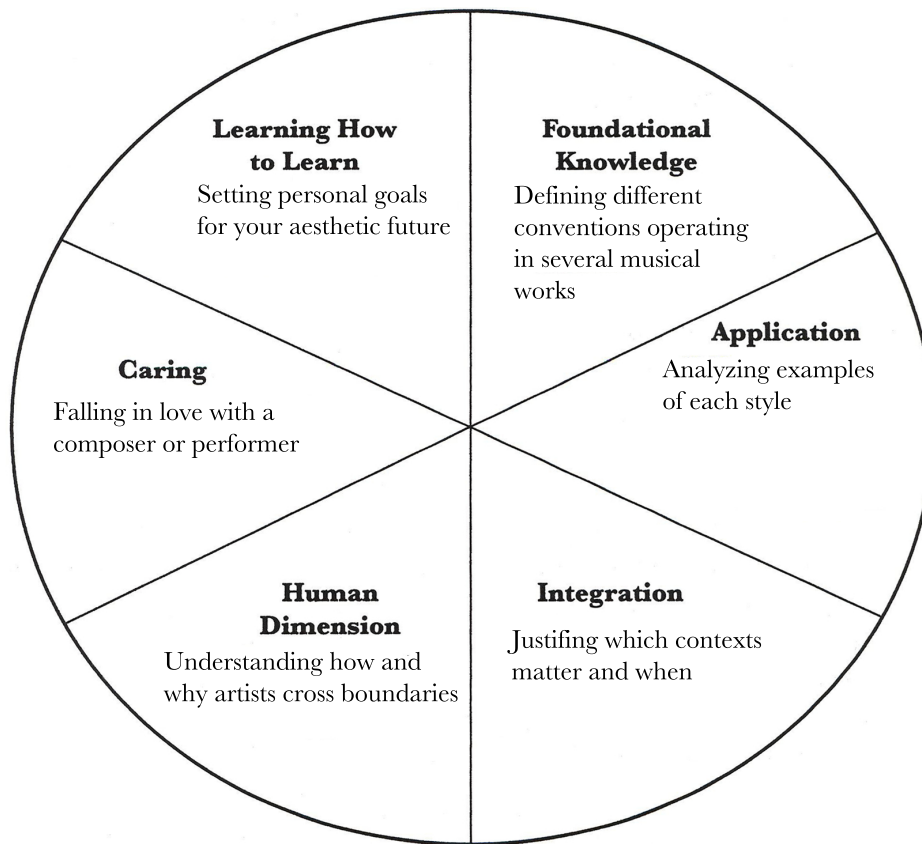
**Learning How to Learn**
Setting personal goals for your aesthetic future

**Foundational Knowledge**
Defining different conventions operating in several musical works

**Caring**
Falling in love with a composer or performer

**Application**
Analyzing examples of each style

**Human Dimension**
Understanding how and why artists cross boundaries

**Integration**
Justifing which contexts matter and when